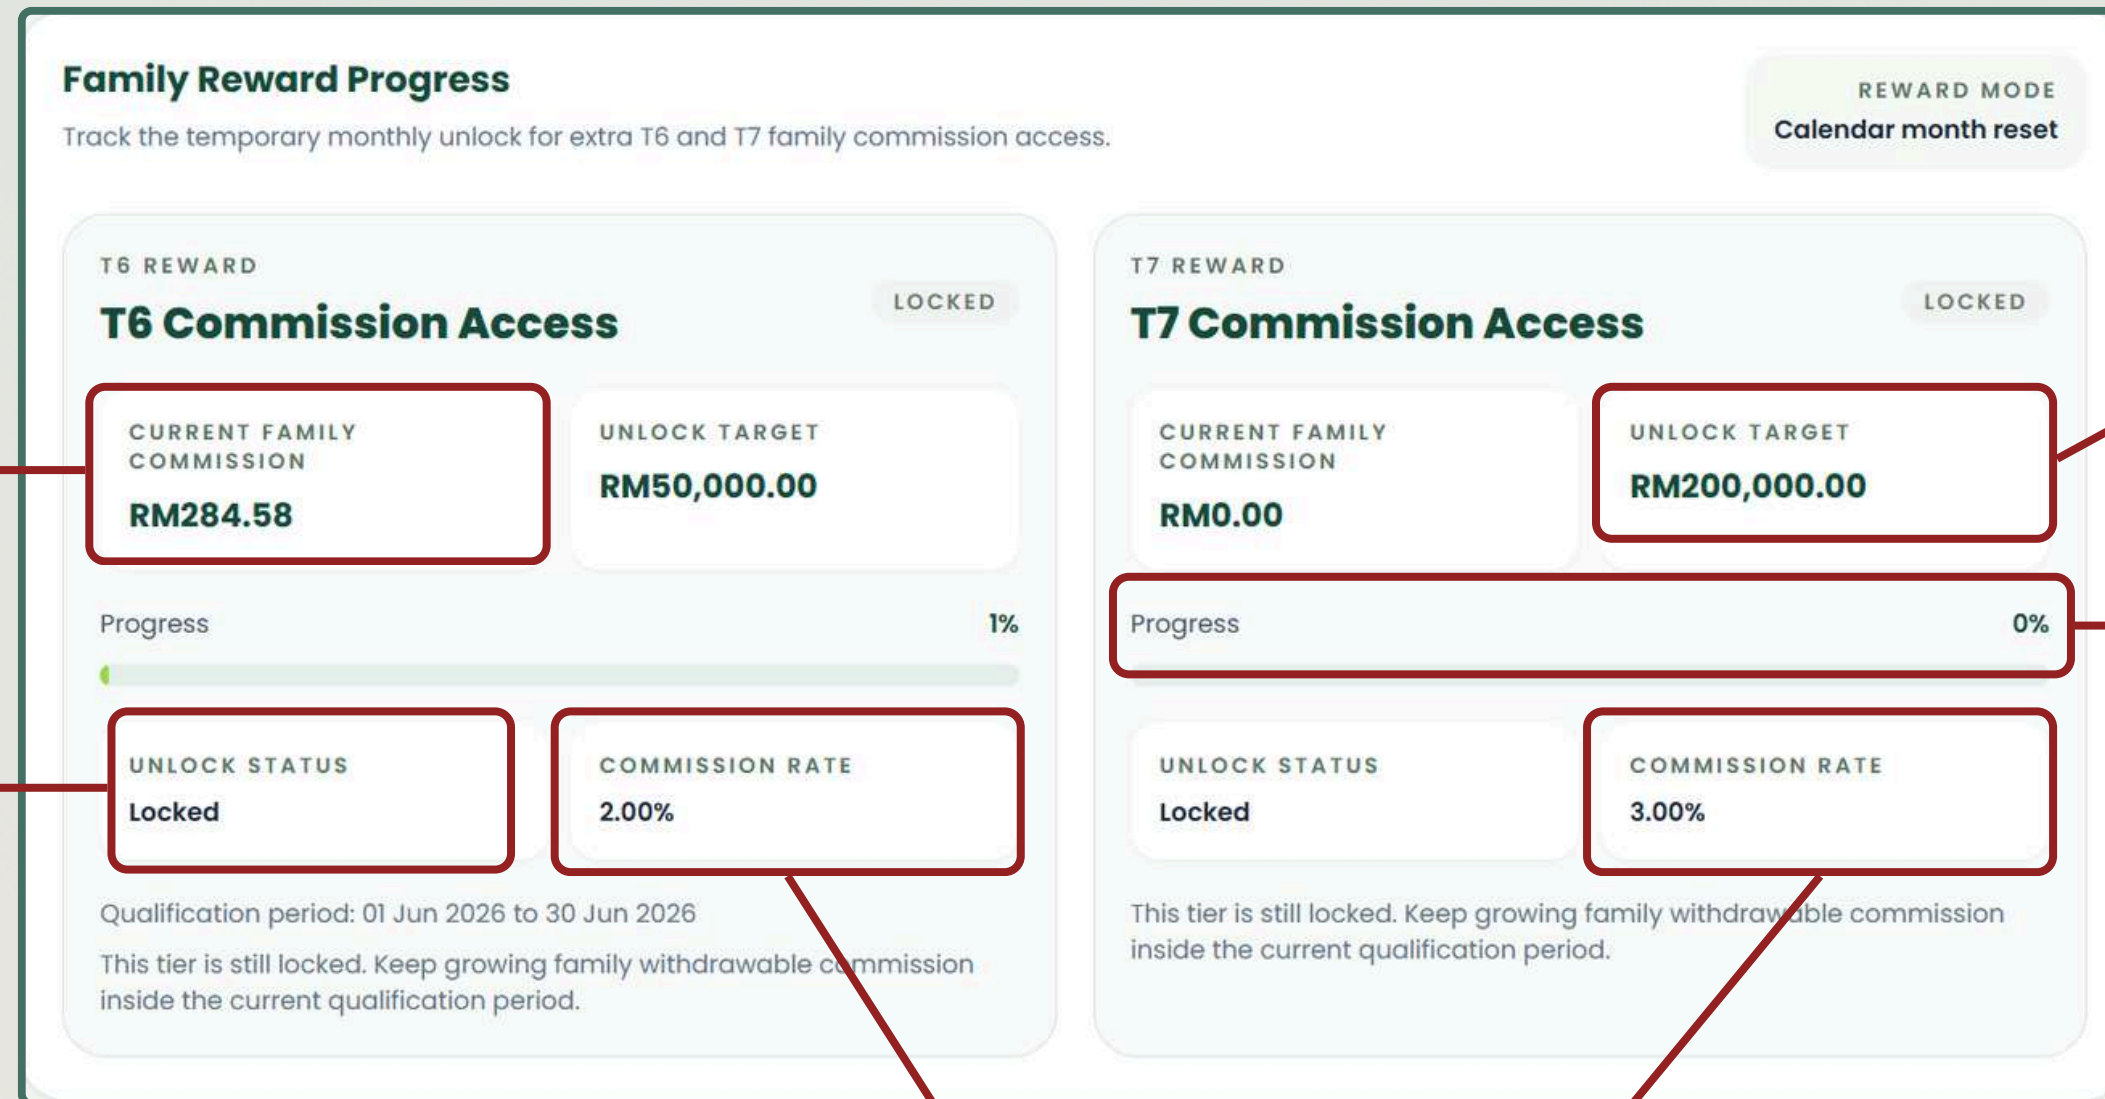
Family Reward Progress

Track the temporary monthly unlock for extra T6 and T7 family commission access.

REWARD MODE
Calendar month reset

T6 REWARD
T6 Commission Access
LOCKED

CURRENT FAMILY COMMISSION
RM284.58

UNLOCK TARGET
RM50,000.00

Progress 1%

UNLOCK STATUS
Locked

COMMISSION RATE
2.00%

Qualification period: 01 Jun 2026 to 30 Jun 2026

This tier is still locked. Keep growing family withdrawable commission inside the current qualification period.

T7 REWARD
T7 Commission Access
LOCKED

CURRENT FAMILY COMMISSION
RM0.00

UNLOCK TARGET
RM200,000.00

Progress 0%

UNLOCK STATUS
Locked

COMMISSION RATE
3.00%

This tier is still locked. Keep growing family withdrawable commission inside the current qualification period.